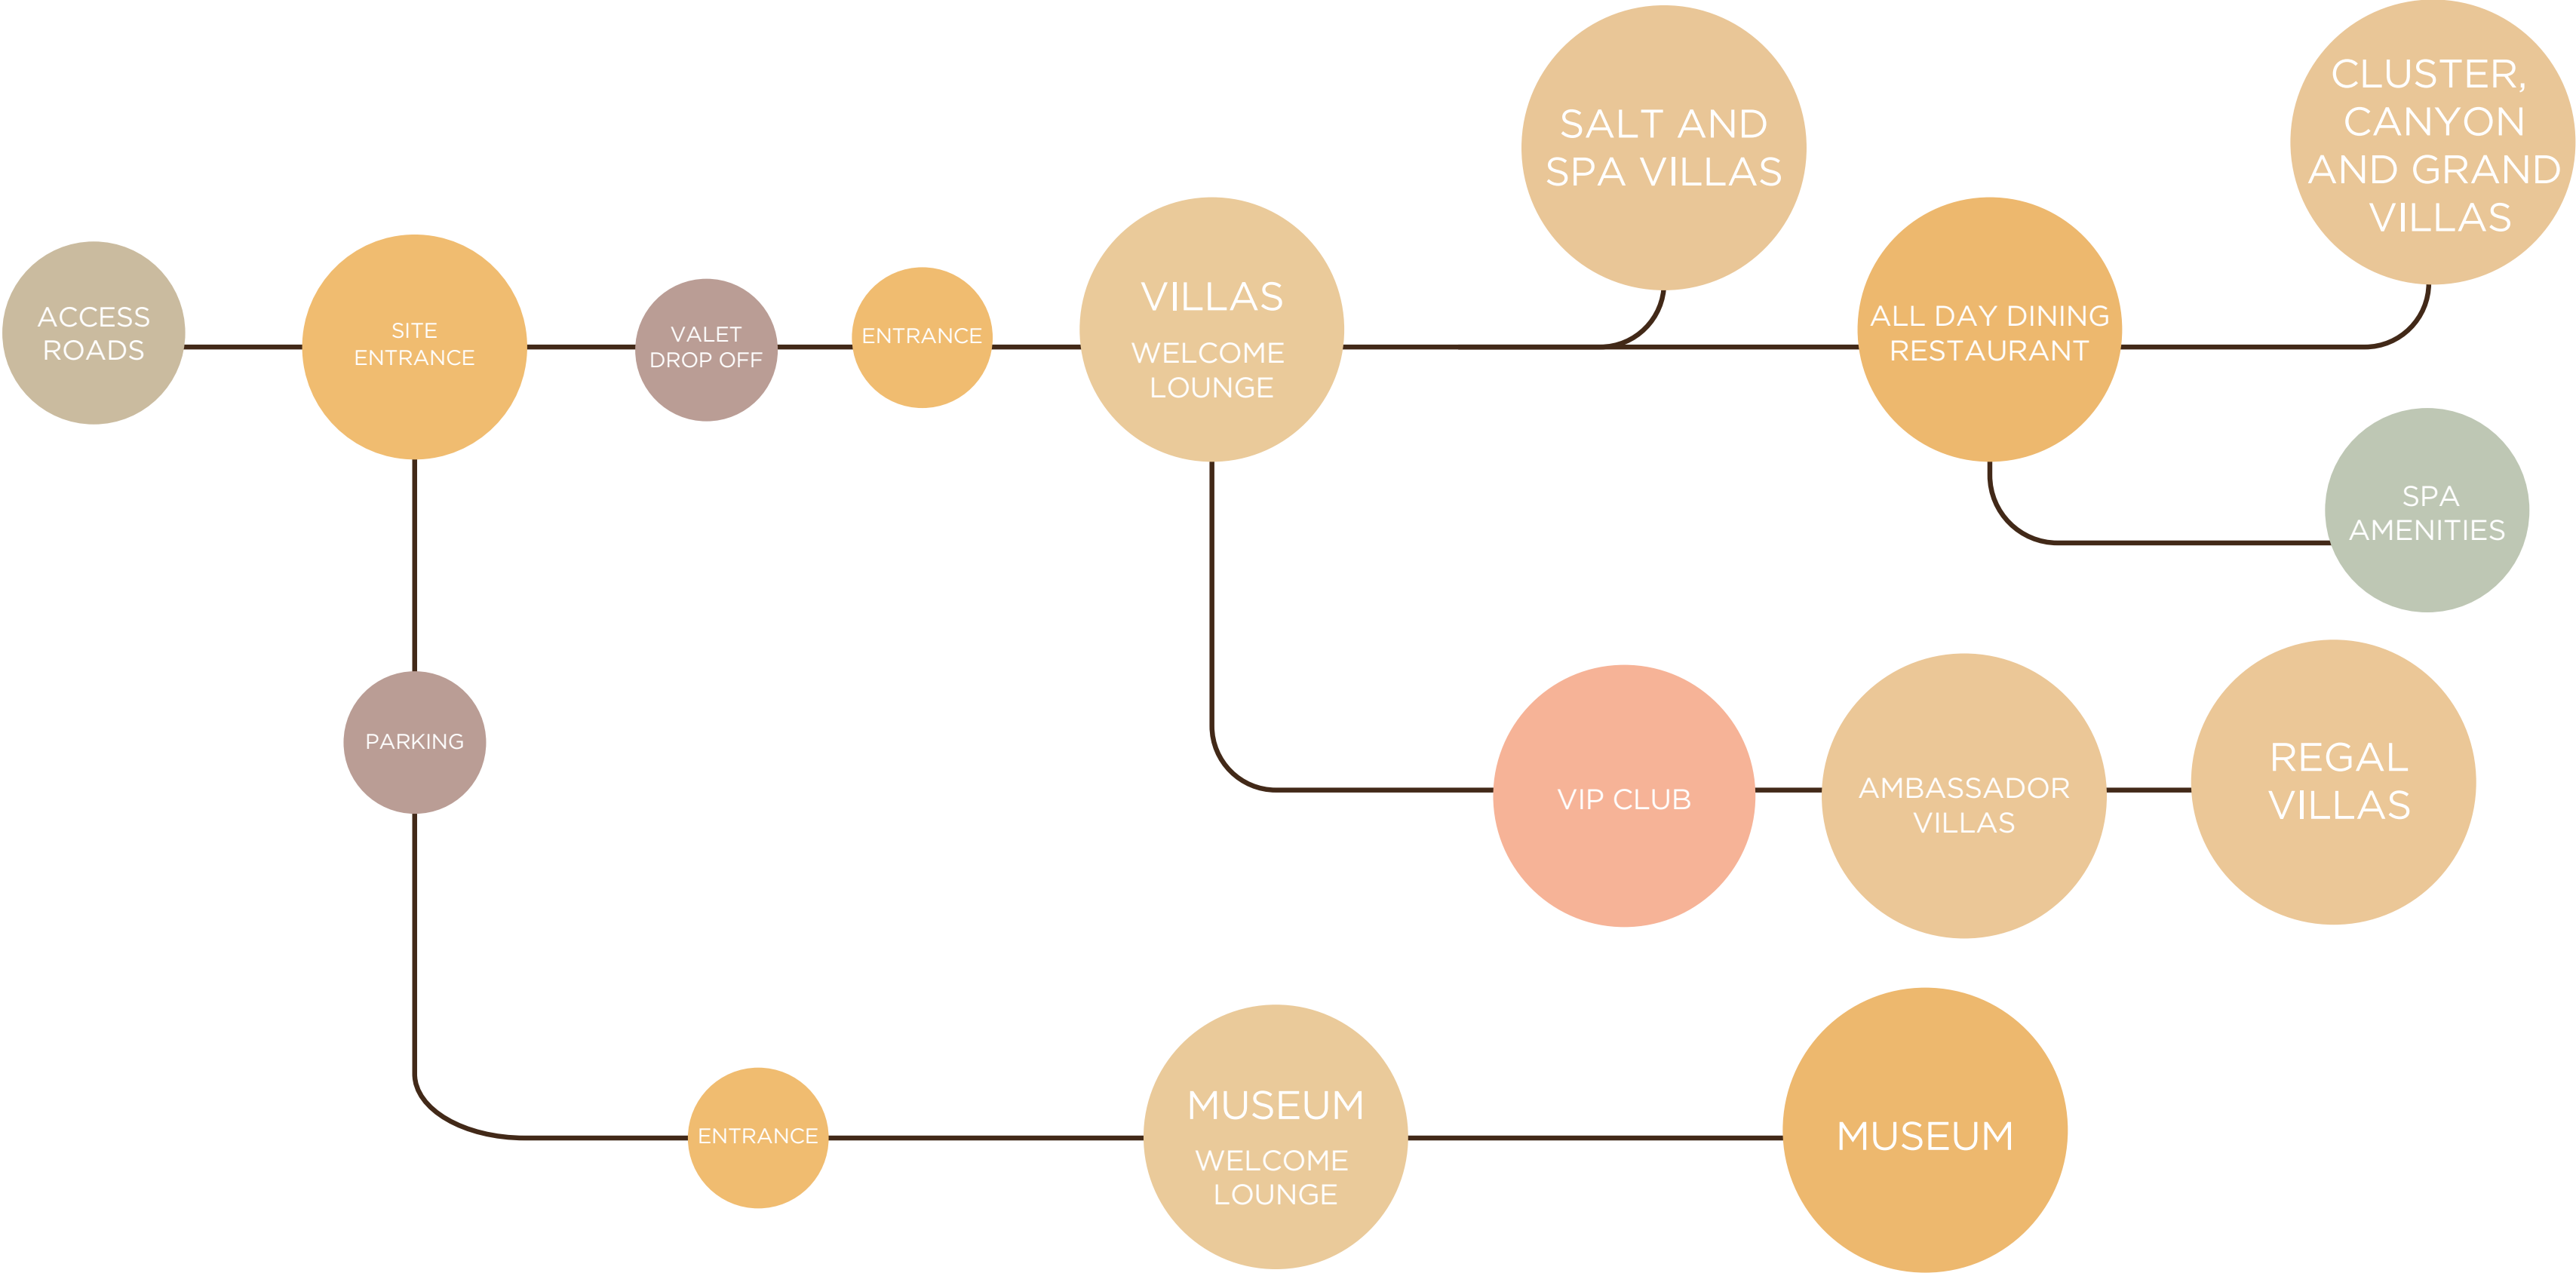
ACCESS ROADS

SITE ENTRANCE

VALET DROP OFF

ENTRANCE

VILLAS

WELCOME LOUNGE

SALT AND SPA VILLAS

ALL DAY DINING RESTAURANT

CLUSTER, CANYON AND GRAND VILLAS

SPA AMENITIES

PARKING

VIP CLUB

AMBASSADOR VILLAS

REGAL VILLAS

ENTRANCE

MUSEUM

WELCOME LOUNGE

MUSEUM